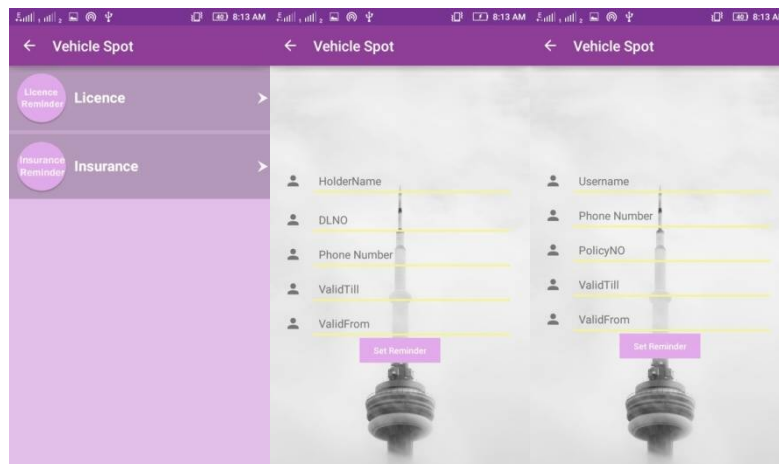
8:13 AM

← Vehicle Spot

Licence Reminder Licence

Insurance Reminder Insurance

8:13 AM

← Vehicle Spot

HolderName

DLNO

Phone Number

ValidTill

ValidFrom

Set Reminder

8:13 A

← Vehicle Spot

Username

Phone Number

PolicyNO

ValidTill

ValidFrom

Set Reminder